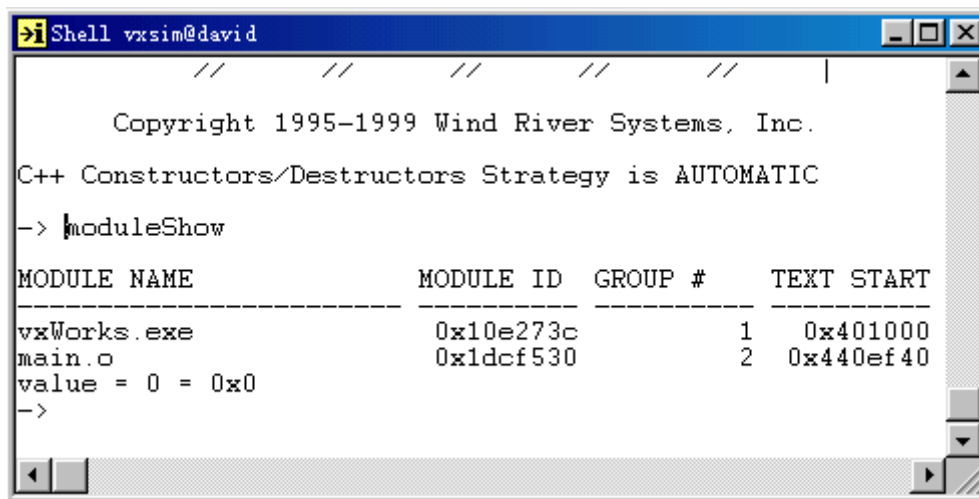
Shell vxsim@david

// // // // // |

Copyright 1995-1999 Wind River Systems, Inc.

C++ Constructors/Destructors Strategy is AUTOMATIC

-> moduleShow

MODULE NAME MODULE ID GROUP # TEXT START
------------------------ ---------- ---------- ----------
vxWorks.exe 0x10e273c 1 0x401000
main.o 0x1dcf530 2 0x440ef40
value = 0 = 0x0
->